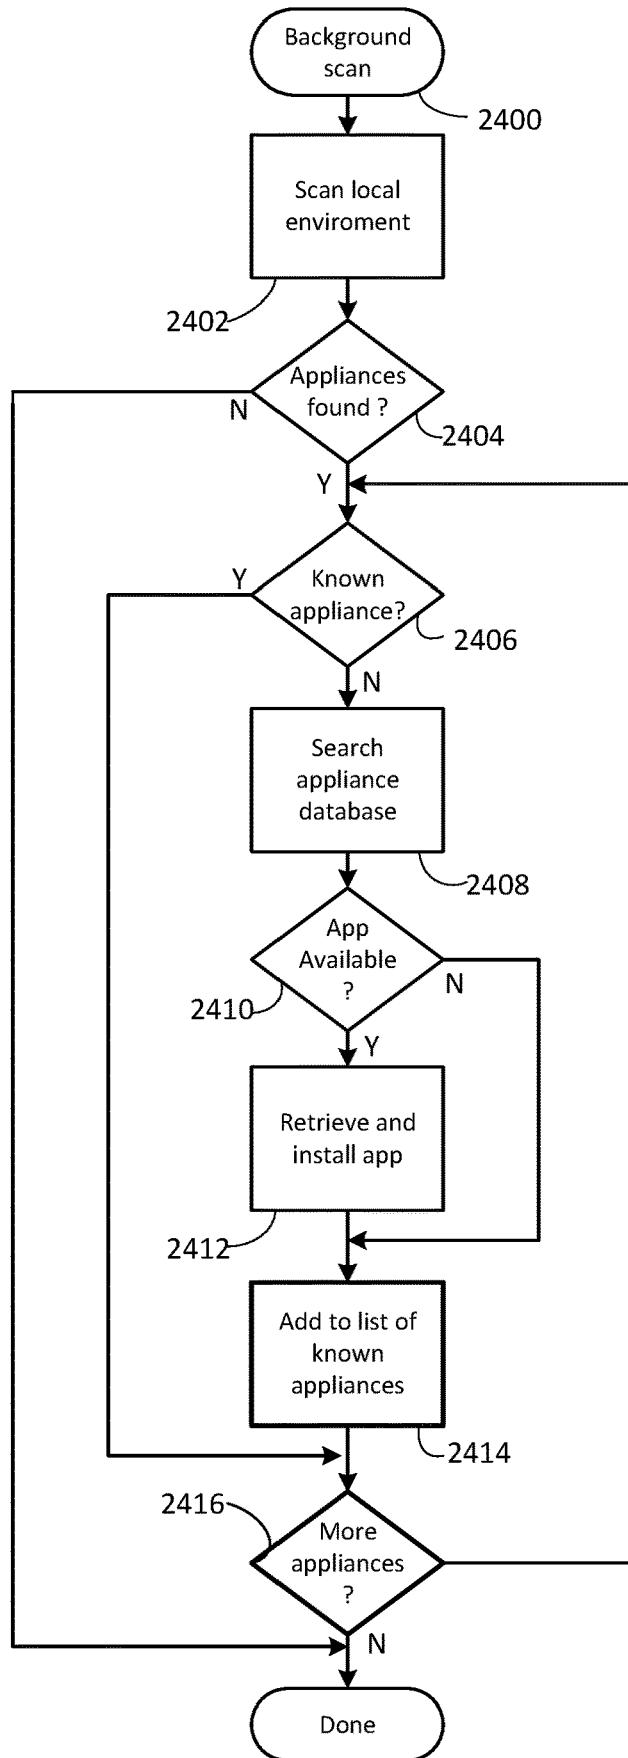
Background scan

2400

Scan local enviroment

2402

Appliances found ?

N

2404

Y

Known appliance?

Y

2406

N

Search appliance database

2408

App Available ?

N

2410

Y

Retrieve and install app

2412

Add to list of known appliances

2414

2416

More appliances ?

N

Done